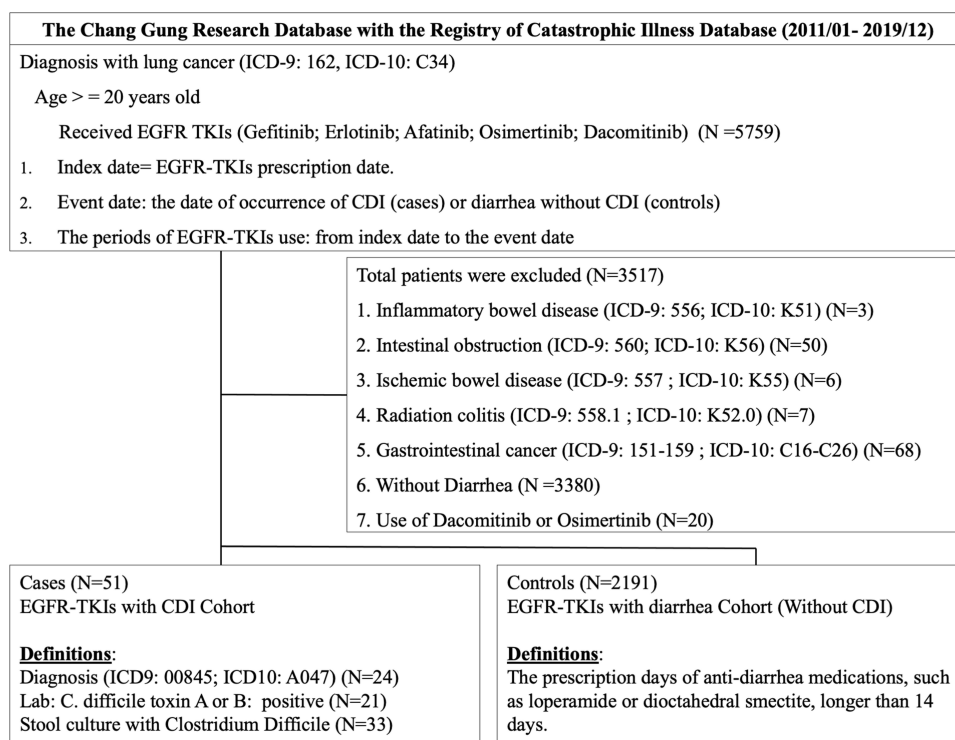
The Chang Gung Research Database with the Registry of Catastrophic Illness Database (2011/01- 2019/12)

Diagnosis with lung cancer (ICD-9: 162, ICD-10: C34)

Age > = 20 years old

Received EGFR TKIs (Gefitinib; Erlotinib; Afatinib; Osimertinib; Dacomitinib) (N =5759)

1. Index date= EGFR-TKIs prescription date.
2. Event date: the date of occurrence of CDI (cases) or diarrhea without CDI (controls)
3. The periods of EGFR-TKIs use: from index date to the event date

Total patients were excluded (N=3517)
1. Inflammatory bowel disease (ICD-9: 556; ICD-10: K51) (N=3)
2. Intestinal obstruction (ICD-9: 560; ICD-10: K56) (N=50)
3. Ischemic bowel disease (ICD-9: 557 ; ICD-10: K55) (N=6)
4. Radiation colitis (ICD-9: 558.1 ; ICD-10: K52.0) (N=7)
5. Gastrointestinal cancer (ICD-9: 151-159 ; ICD-10: C16-C26) (N=68)
6. Without Diarrhea (N =3380)
7. Use of Dacomitinib or Osimertinib (N=20)

Cases (N=51)
EGFR-TKIs with CDI Cohort

Definitions:
Diagnosis (ICD9: 00845; ICD10: A047) (N=24)
Lab: C. difficile toxin A or B: positive (N=21)
Stool culture with Clostridium Difficile (N=33)

Controls (N=2191)
EGFR-TKIs with diarrhea Cohort (Without CDI)

Definitions:
The prescription days of anti-diarrhea medications, such as loperamide or dioctahedral smectite, longer than 14 days.